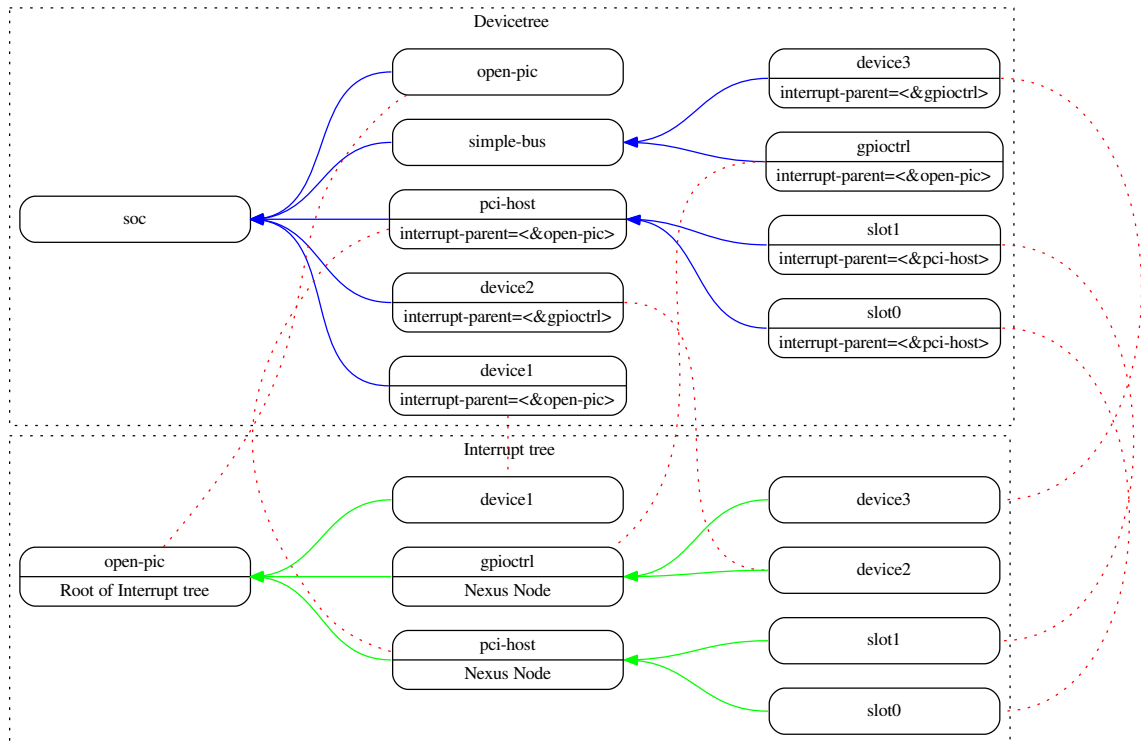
Devicetree

open-pic

simple-bus

soc

pci-host
interrupt-parent=<&open-pic>

device2
interrupt-parent=<&gpioctrl>

device1
interrupt-parent=<&open-pic>

device3
interrupt-parent=<&gpioctrl>

gpioctrl
interrupt-parent=<&open-pic>

slot1
interrupt-parent=<&pci-host>

slot0
interrupt-parent=<&pci-host>

Interrupt tree

device1

open-pic
Root of Interrupt tree

gpioctrl
Nexus Node

pci-host
Nexus Node

device3

device2

slot1

slot0